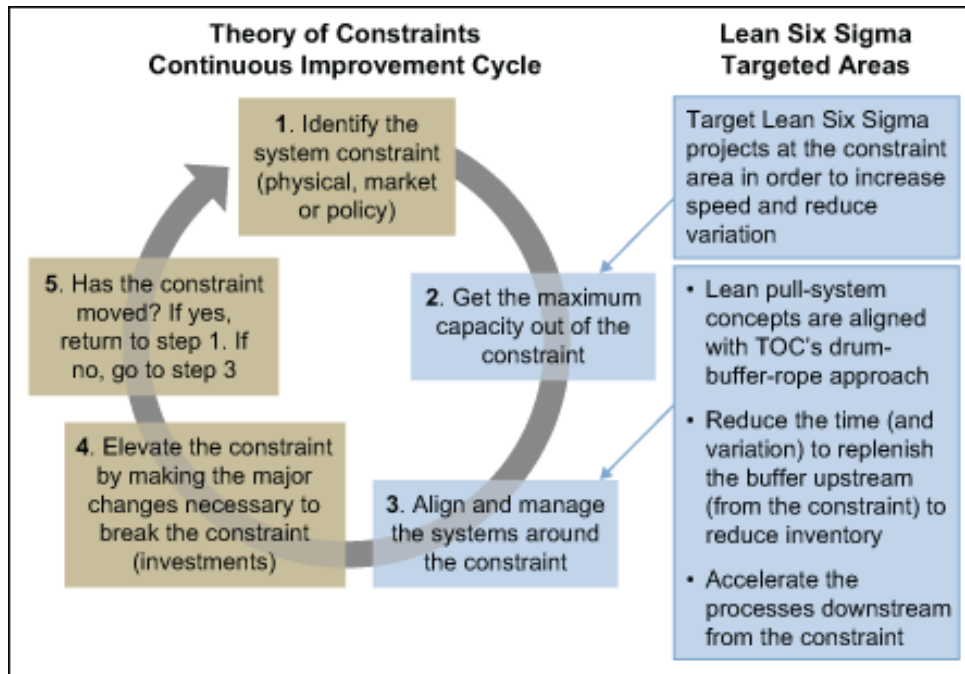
Theory of Constraints
Continuous Improvement Cycle

Lean Six Sigma
Targeted Areas

1. Identify the system constraint (physical, market or policy)

Target Lean Six Sigma projects at the constraint area in order to increase speed and reduce variation

5. Has the constraint moved? If yes, return to step 1. If no, go to step 3

2. Get the maximum capacity out of the constraint

• Lean pull-system concepts are aligned with TOC's drum-buffer-rope approach

• Reduce the time (and variation) to replenish the buffer upstream (from the constraint) to reduce inventory

• Accelerate the processes downstream from the constraint

4. Elevate the constraint by making the major changes necessary to break the constraint (investments)

3. Align and manage the systems around the constraint